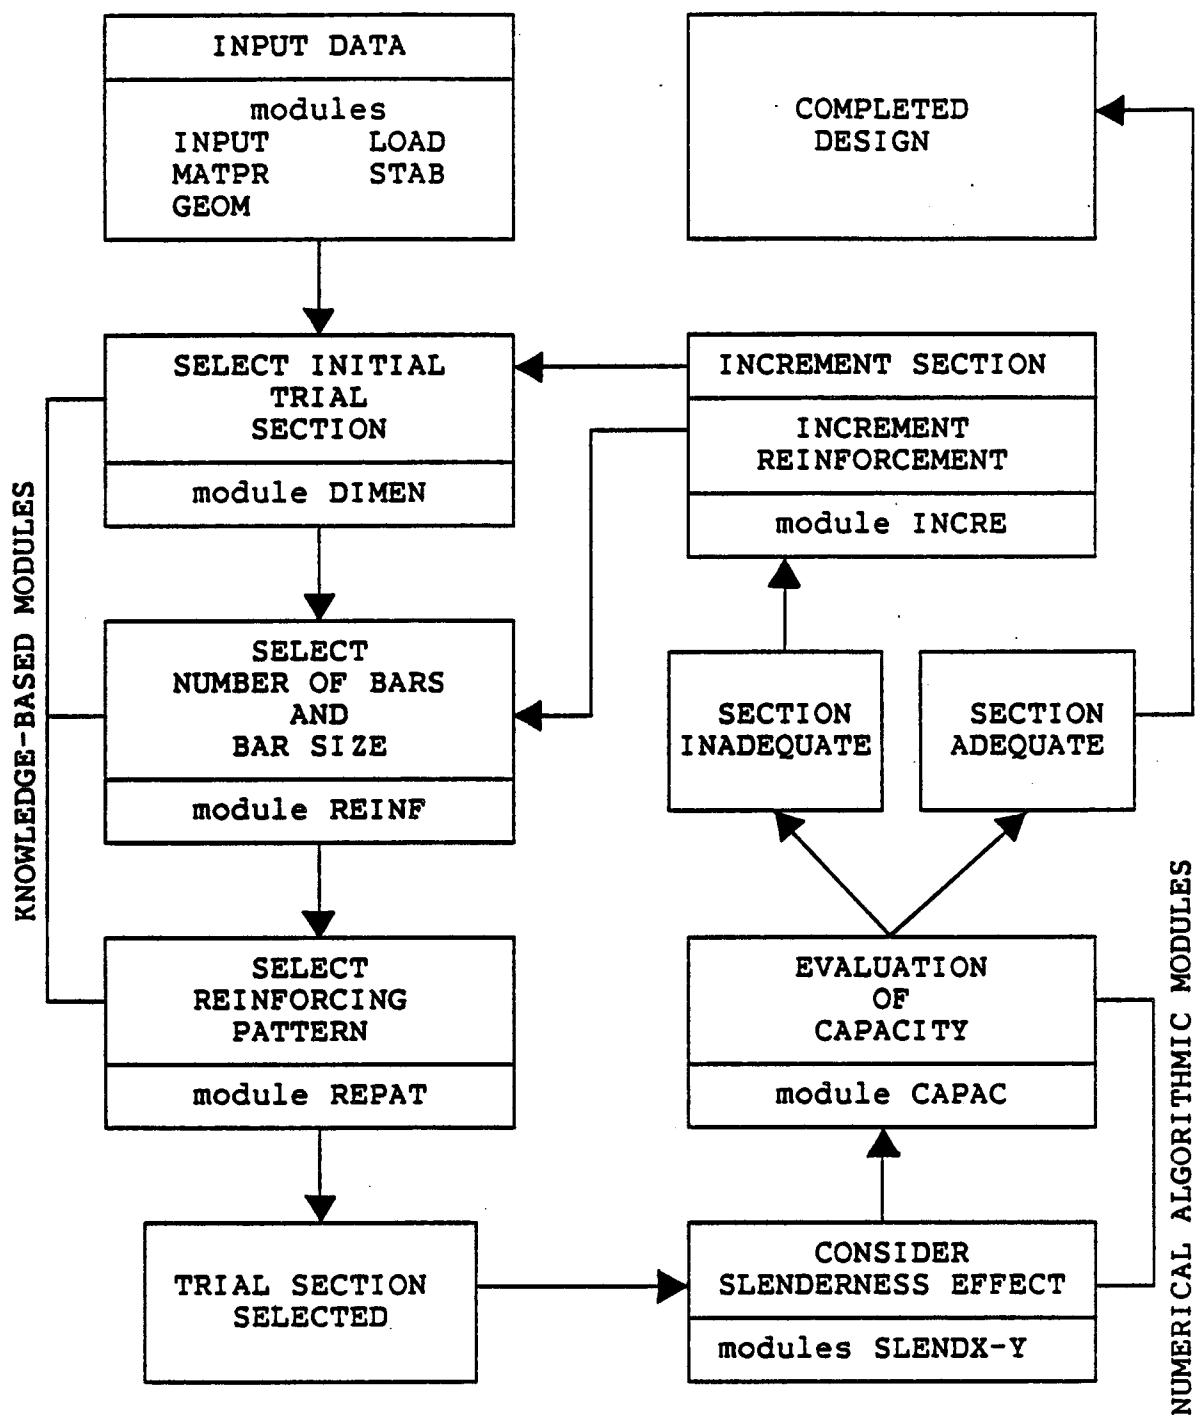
INPUT DATA

modules
INPUT LOAD
MATPR STAB
GEOM

COMPLETED DESIGN

SELECT INITIAL TRIAL SECTION

module DIMEN

INCREMENT SECTION

INCREMENT REINFORCEMENT

module INCRE

KNOWLEDGE-BASED MODULES

SELECT NUMBER OF BARS AND BAR SIZE

module REINF

SECTION INADEQUATE

SECTION ADEQUATE

SELECT REINFORCING PATTERN

module REPAT

EVALUATION OF CAPACITY

module CAPAC

NUMERICAL ALGORITHMIC MODULES

TRIAL SECTION SELECTED

CONSIDER SLENDERNESS EFFECT

modules SLENDX-Y